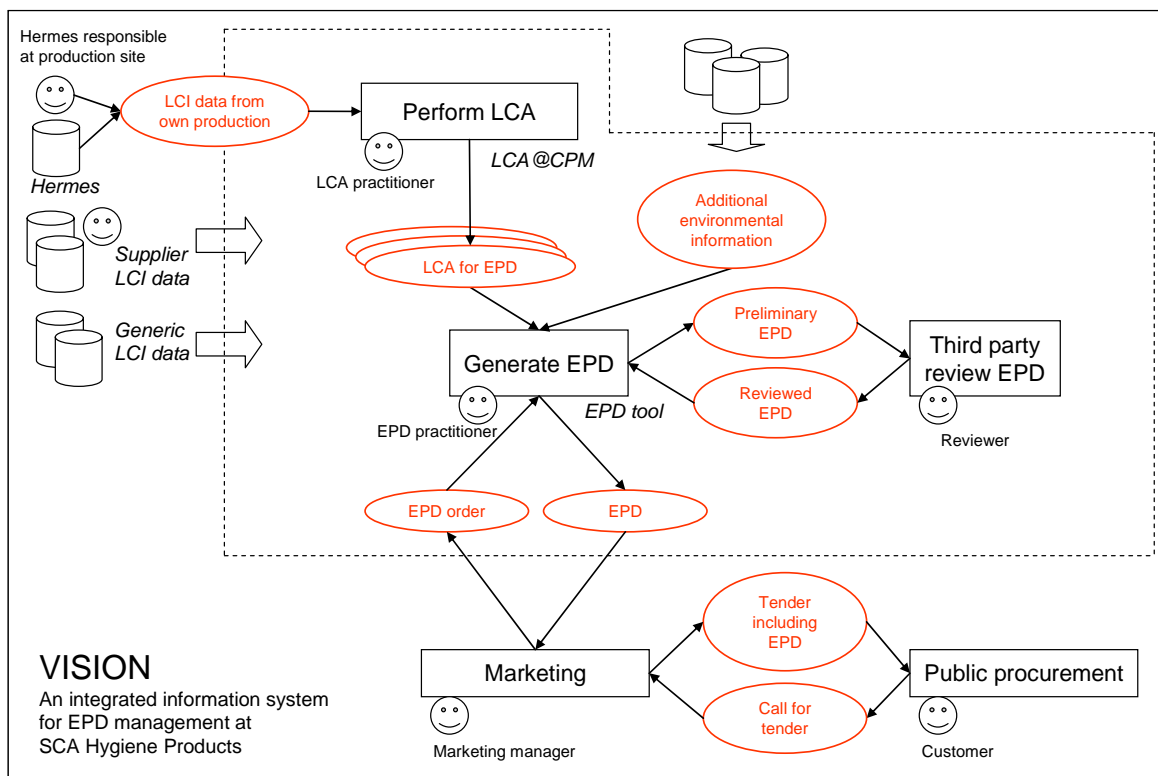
Hermes responsible at production site

LCI data from own production

Hermes

Perform LCA

LCA practitioner

LCA@CPM

Additional environmental information

Supplier LCI data

LCA for EPD

Generic LCI data

Generate EPD

Preliminary EPD

Third party review EPD

Reviewed EPD

EPD tool

EPD practitioner

Reviewer

EPD order

EPD

Tender including EPD

VISION

An integrated information system for EPD management at SCA Hygiene Products

Marketing

Public procurement

Call for tender

Marketing manager

Customer